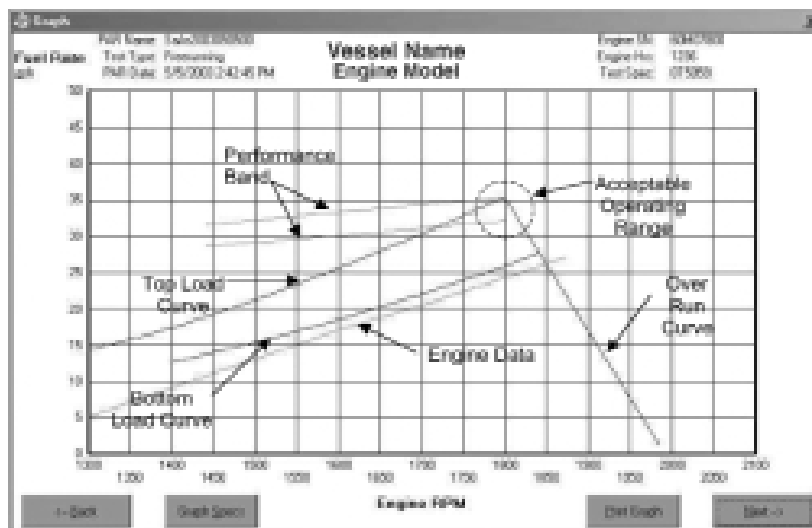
Graph

Fuel Rate: gph

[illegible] Name: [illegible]
Test Type: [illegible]
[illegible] Date: 5/8/2003 2:42:45 PM

Vessel Name
Engine Model

Engine ID: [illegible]
Engine Hrs: 1206
Test Spec: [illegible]

50
45
40
35
30
25
20
15
10
5
0

Performance Band

Acceptable Operating Range

Top Load Curve

Over Run Curve

Engine Data

Bottom Load Curve

1300
1350
1400
1450
1500
1550
1600
1650
1700
1750
1800
1850
1900
1950
2000
2050
2100

<- Back

Graph Specs

Engine RPM

Print Graph

Next ->